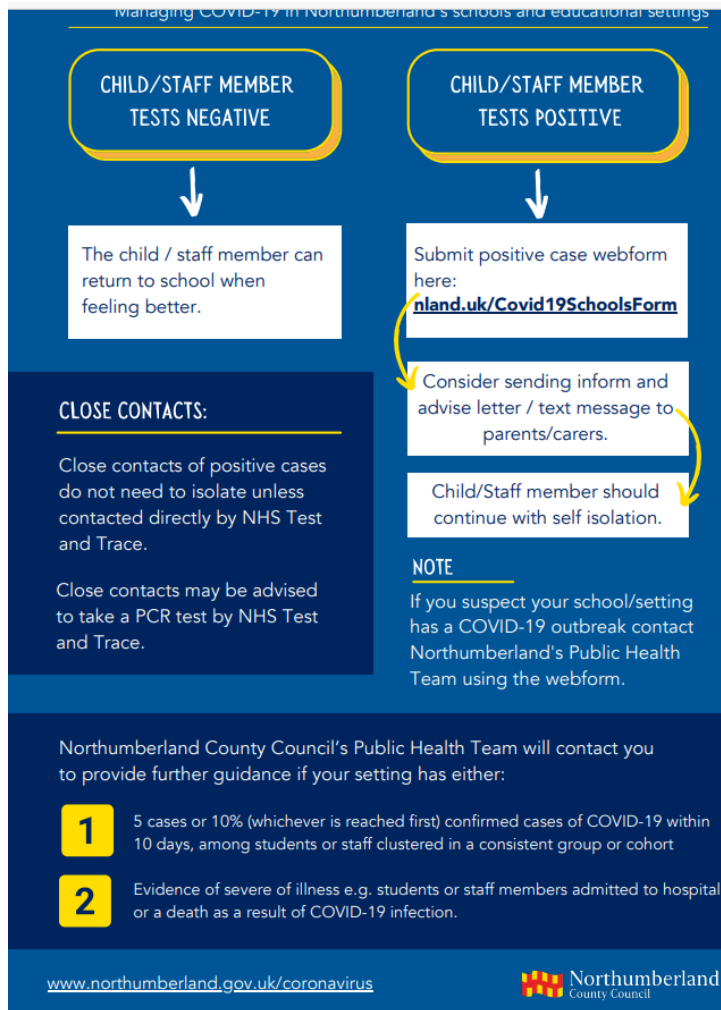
Managing COVID-19 in Northumberland's schools and educational settings

CHILD/STAFF MEMBER TESTS NEGATIVE

CHILD/STAFF MEMBER TESTS POSITIVE

The child / staff member can return to school when feeling better.

Submit positive case webform here: nland.uk/Covid19SchoolsForm

Consider sending inform and advise letter / text message to parents/carers.

Child/Staff member should continue with self isolation.

CLOSE CONTACTS:

Close contacts of positive cases do not need to isolate unless contacted directly by NHS Test and Trace.

Close contacts may be advised to take a PCR test by NHS Test and Trace.

NOTE

If you suspect your school/setting has a COVID-19 outbreak contact Northumberland's Public Health Team using the webform.

Northumberland County Council's Public Health Team will contact you to provide further guidance if your setting has either:

1 5 cases or 10% (whichever is reached first) confirmed cases of COVID-19 within 10 days, among students or staff clustered in a consistent group or cohort

2 Evidence of severe of illness e.g. students or staff members admitted to hospital or a death as a result of COVID-19 infection.

www.northumberland.gov.uk/coronavirus

Northumberland County Council